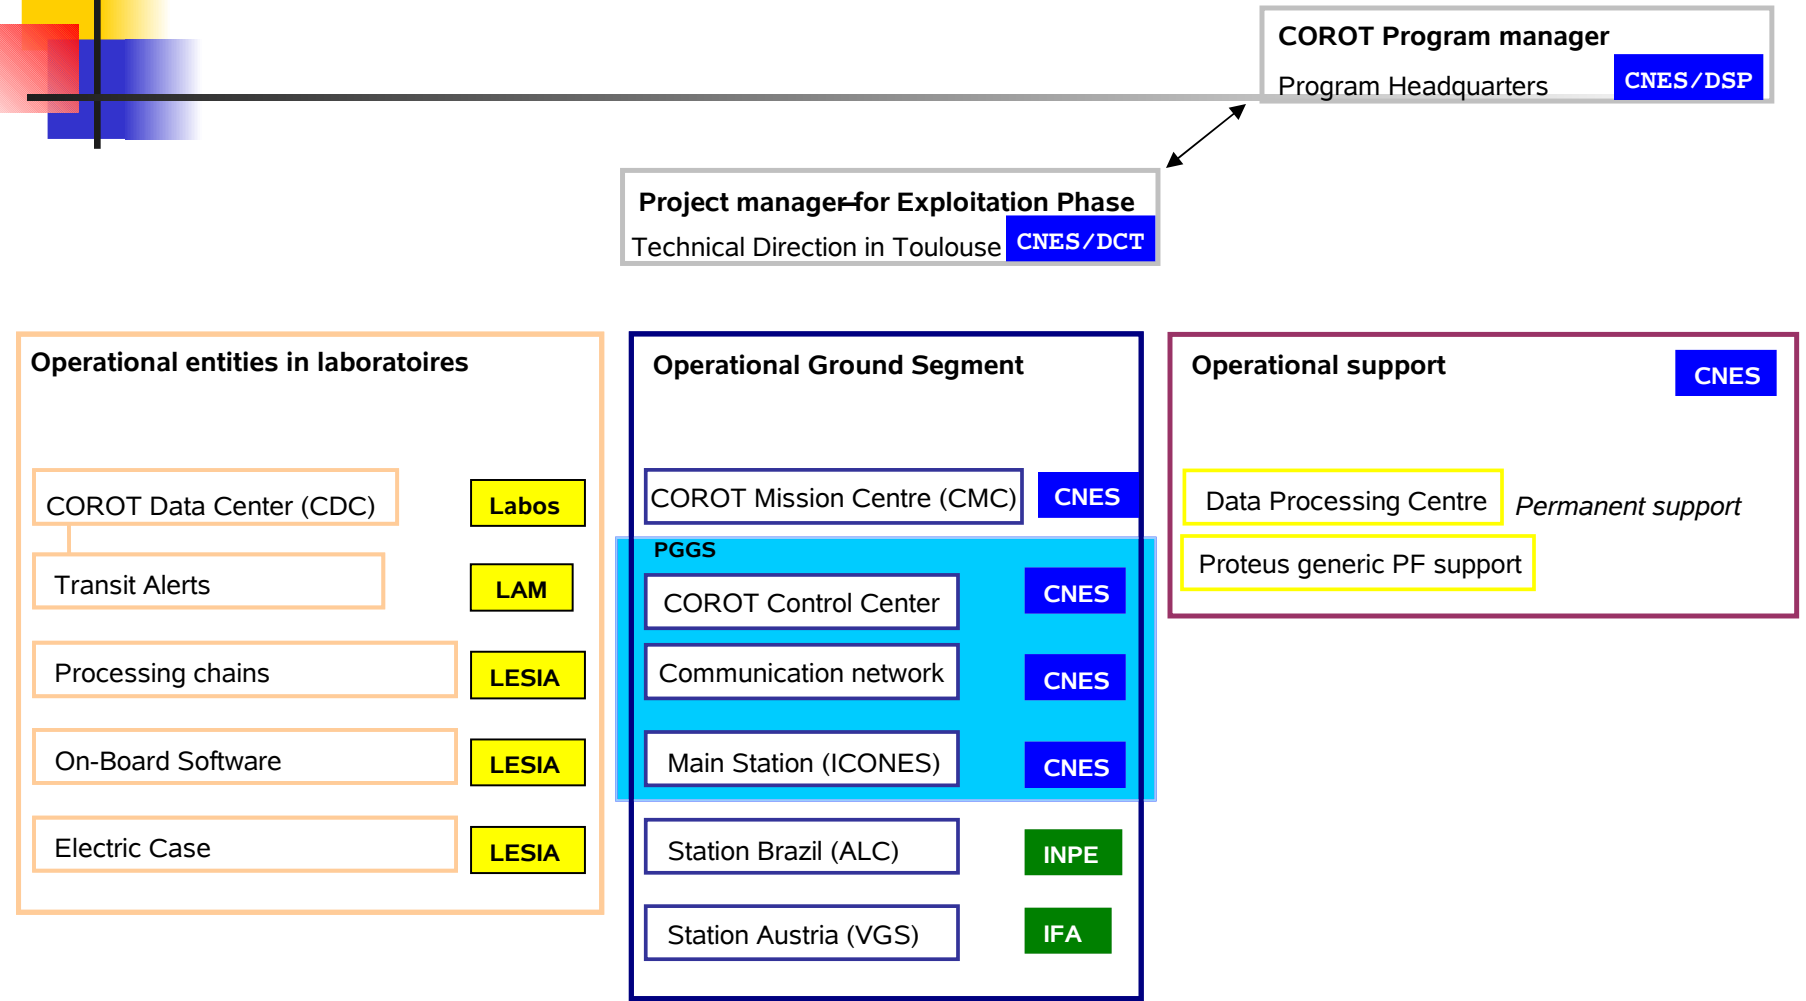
COROT Program manager
Program Headquarters
CNES/DSP

Project manager for Exploitation Phase
Technical Direction in Toulouse
CNES/DCT

Operational entities in laboratoires

COROT Data Center (CDC)
Labos

Transit Alerts
LAM

Processing chains
LESIA

On-Board Software
LESIA

Electric Case
LESIA

Operational Ground Segment

COROT Mission Centre (CMC)
CNES

PGGS

COROT Control Center
CNES

Communication network
CNES

Main Station (ICONES)
CNES

Station Brazil (ALC)
INPE

Station Austria (VGS)
IFA

Operational support
CNES

Data Processing Centre
Permanent support

Proteus generic PF support